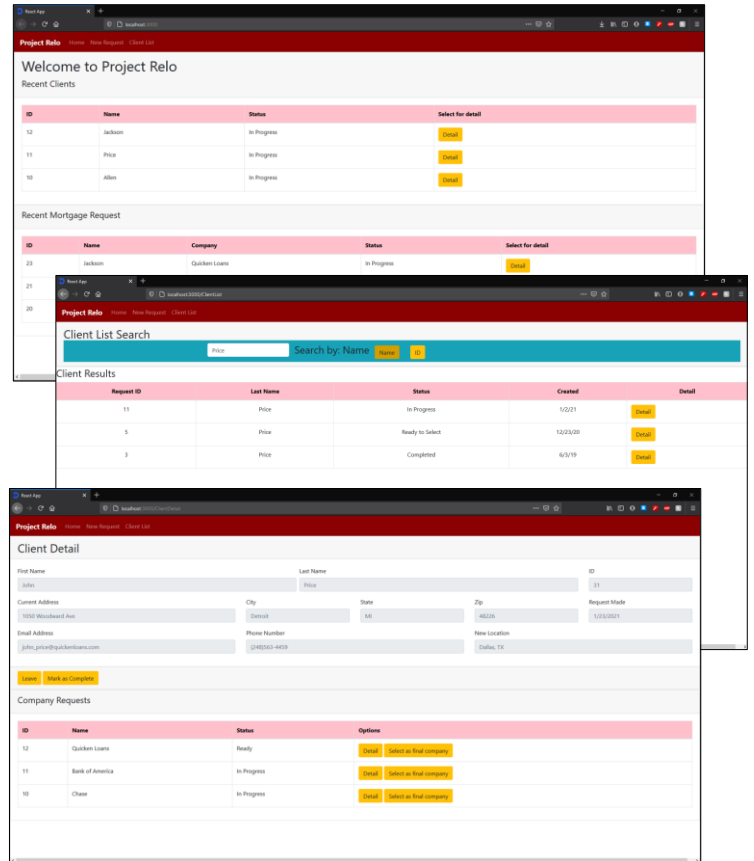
React App
localhost:3000

Project Relo Home New Request Client List

Welcome to Project Relo

Recent Clients

| ID | Name | Status | Select for detail |
|---|---|---|---|
| 12 | Jackson | In Progress | Detail |
| 11 | Price | In Progress | Detail |
| 10 | Allen | In Progress | Detail |

Recent Mortgage Request

| ID | Name | Company | Status | Select for detail |
|---|---|---|---|---|
| 23 | Jackson | Quicken Loans | In Progress | Detail |
| 21 | | | | |
| 20 | | | | |

React App
localhost:3000/ClientList

Project Relo Home New Request Client List

Client List Search

Price Search by: Name Name ID

Client Results

| Request ID | Last Name | Status | Created | Detail |
|---|---|---|---|---|
| 11 | Price | In Progress | 1/2/21 | Detail |
| 5 | Price | Ready to Select | 12/23/20 | Detail |
| 3 | Price | Completed | 6/3/19 | Detail |

React App
localhost:3000/ClientDetail

Project Relo Home New Request Client List

Client Detail

First Name
John

Last Name
Price

ID
11

Current Address
1050 Woodward Ave

City
Detroit

State
MI

Zip
48226

Request Made
1/23/2021

Email Address
john_price@quickenloans.com

Phone Number
(248)563-4459

New Location
Dallas, TX

Leave Mark as Complete

Company Requests

| ID | Name | Status | Options |
|---|---|---|---|
| 12 | Quicken Loans | Ready | Detail Select as final company |
| 11 | Bank of America | In Progress | Detail Select as final company |
| 10 | Chase | In Progress | Detail Select as final company |